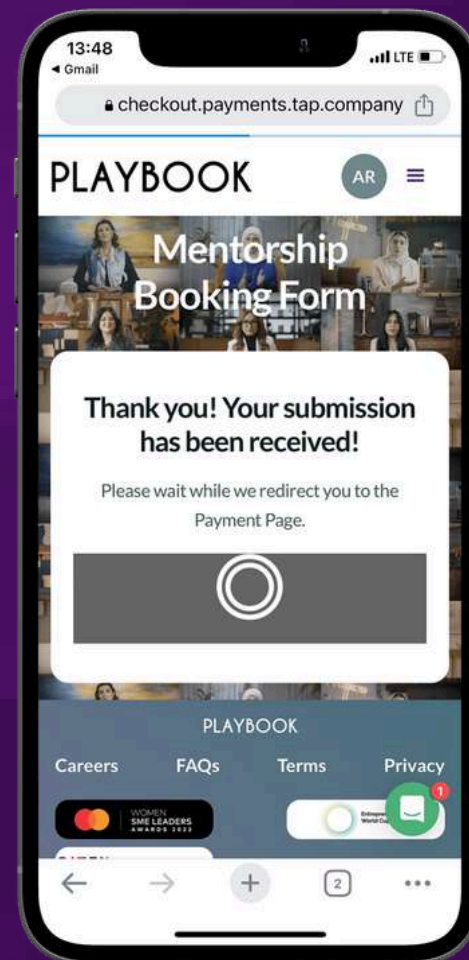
13:48
◂ Gmail
LTE
checkout.payments.tap.company

PLAYBOOK
AR

Mentorship Booking Form

Thank you! Your submission has been received!

Please wait while we redirect you to the Payment Page.

PLAYBOOK

Careers FAQs Terms Privacy

WOMEN SME LEADERS AWARDS 2022

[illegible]

1

2